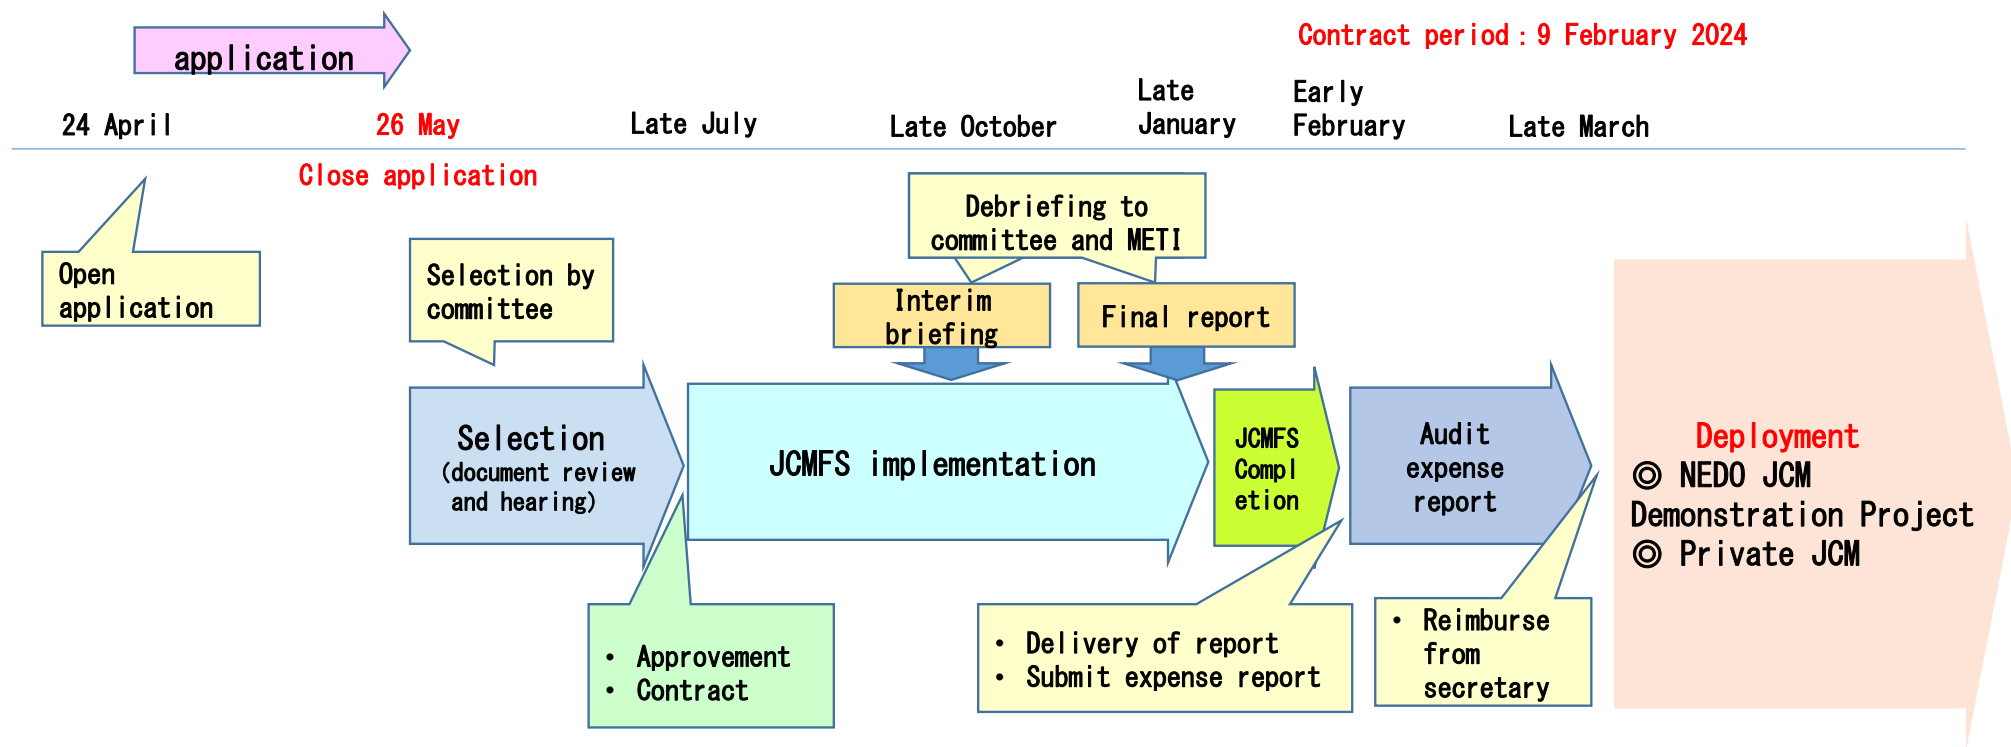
application

Contract period：9 February 2024

24 April

26 May

Late July

Late October

Late January

Early February

Late March

Close application

Open application

Selection by committee

Debriefing to committee and METI

Interim briefing

Final report

Selection (document review and hearing)

JCMFS implementation

JCMFS Completion

Audit expense report

Deployment
◎ NEDO JCM Demonstration Project
◎ Private JCM

• Approvement
• Contract

• Delivery of report
• Submit expense report

• Reimburse from secretary